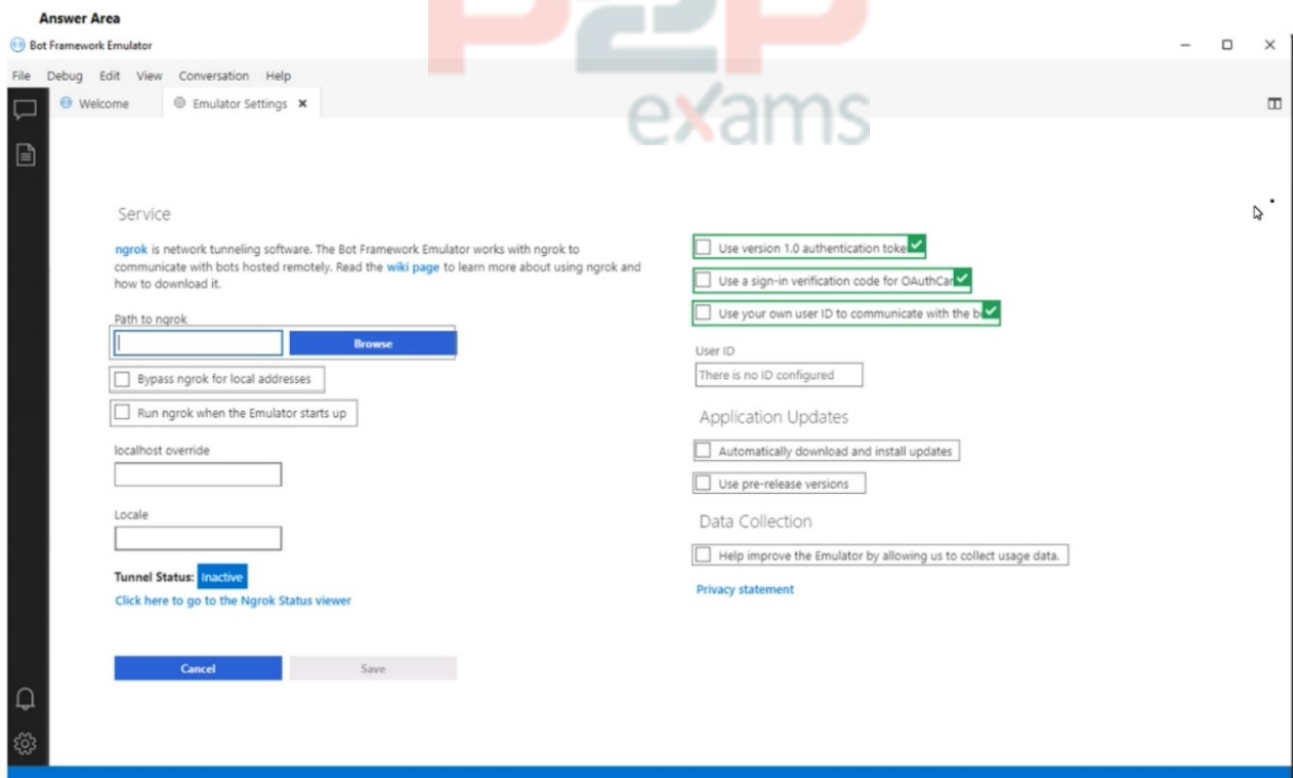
Answer Area

Bot Framework Emulator

File Debug Edit View Conversation Help

Welcome Emulator Settings ×

P2P exams

Service

ngrok is network tunneling software. The Bot Framework Emulator works with ngrok to communicate with bots hosted remotely. Read the wiki page to learn more about using ngrok and how to download it.

Path to ngrok

Browse

Bypass ngrok for local addresses

Run ngrok when the Emulator starts up

localhost override

Locale

Tunnel Status: Inactive

Click here to go to the Ngrok Status viewer

Cancel

Save

Use version 1.0 authentication toke

Use a sign-in verification code for OAuthCar

Use your own user ID to communicate with the b

User ID

There is no ID configured

Application Updates

Automatically download and install updates

Use pre-release versions

Data Collection

Help improve the Emulator by allowing us to collect usage data.

Privacy statement